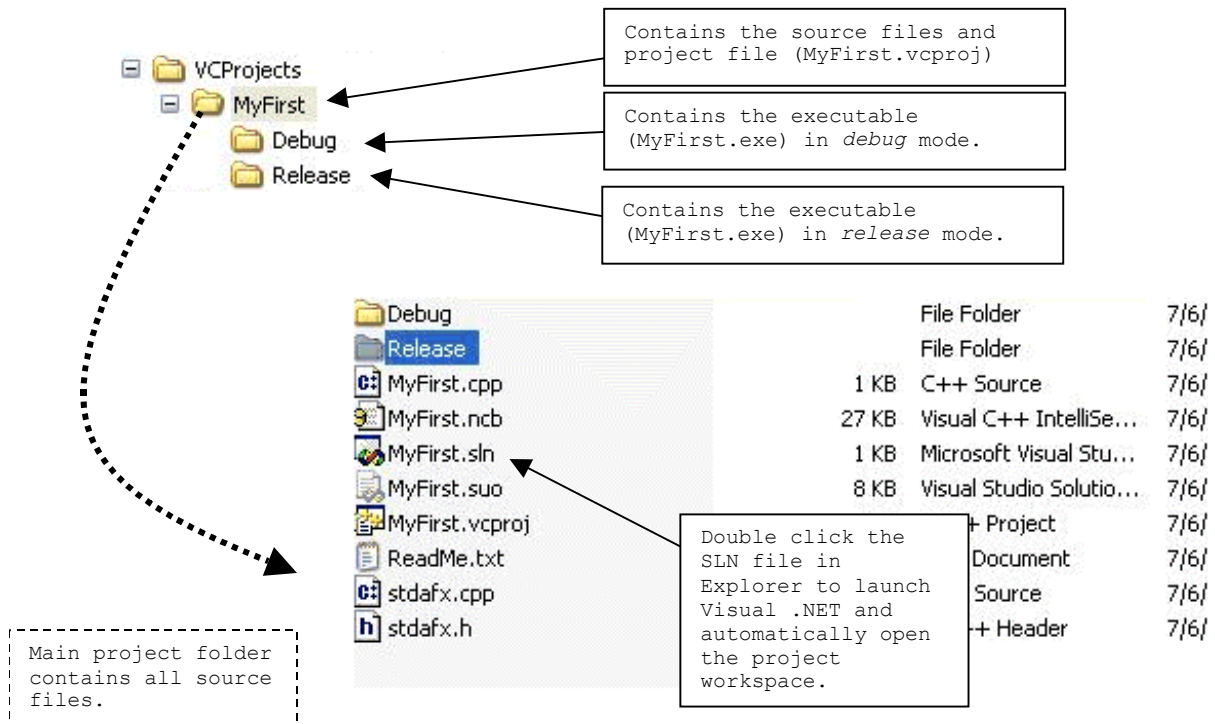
VCProjects
MyFirst
Debug
Release

Contains the source files and project file (MyFirst.vcproj)

Contains the executable (MyFirst.exe) in *debug* mode.

Contains the executable (MyFirst.exe) in *release* mode.

| | | | |
|---|---|---|---|
| Debug | | File Folder | 7/6/ |
| Release | | File Folder | 7/6/ |
| MyFirst.cpp | 1 KB | C++ Source | 7/6/ |
| MyFirst.ncb | 27 KB | Visual C++ IntelliSe... | 7/6/ |
| MyFirst.sln | 1 KB | Microsoft Visual Stu... | 7/6/ |
| MyFirst.suo | 8 KB | Visual Studio Solutio... | 7/6/ |
| MyFirst.vcproj | | + Project | 7/6/ |
| ReadMe.txt | | Document | 7/6/ |
| stdafx.cpp | | Source | 7/6/ |
| stdafx.h | | + Header | 7/6/ |

Double click the SLN file in Explorer to launch Visual .NET and automatically open the project workspace.

Main project folder contains all source files.